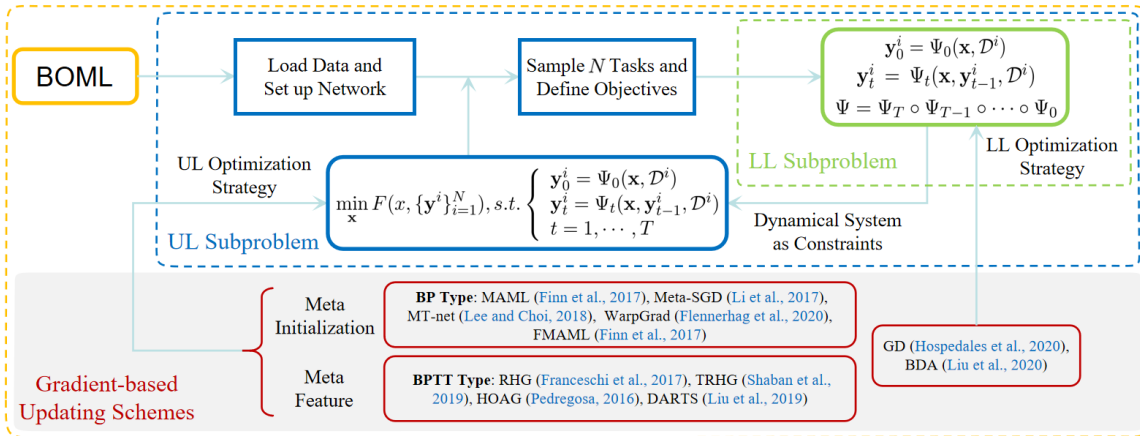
BOML

Load Data and Set up Network

Sample $N$ Tasks and Define Objectives

$\mathbf{y}_0^i = \Psi_0(\mathbf{x}, \mathcal{D}^i)$
$\mathbf{y}_t^i = \Psi_t(\mathbf{x}, \mathbf{y}_{t-1}^i, \mathcal{D}^i)$
$\Psi = \Psi_T \circ \Psi_{T-1} \circ \cdots \circ \Psi_0$

LL Subproblem

LL Optimization Strategy

UL Optimization Strategy

$\min_{\mathbf{x}} F(x, \{\mathbf{y}^i\}_{i=1}^N), s.t. \begin{cases} \mathbf{y}_0^i = \Psi_0(\mathbf{x}, \mathcal{D}^i) \\ \mathbf{y}_t^i = \Psi_t(\mathbf{x}, \mathbf{y}_{t-1}^i, \mathcal{D}^i) \\ t = 1, \cdots, T \end{cases}$

UL Subproblem

Dynamical System as Constraints

Meta Initialization

**BP Type**: MAML (Finn et al., 2017), Meta-SGD (Li et al., 2017), MT-net (Lee and Choi, 2018), WarpGrad (Flennerhag et al., 2020), FMAML (Finn et al., 2017)

GD (Hospedales et al., 2020), BDA (Liu et al., 2020)

Meta Feature

**BPTT Type**: RHG (Franceschi et al., 2017), TRHG (Shaban et al., 2019), HOAG (Pedregosa, 2016), DARTS (Liu et al., 2019)

Gradient-based Updating Schemes